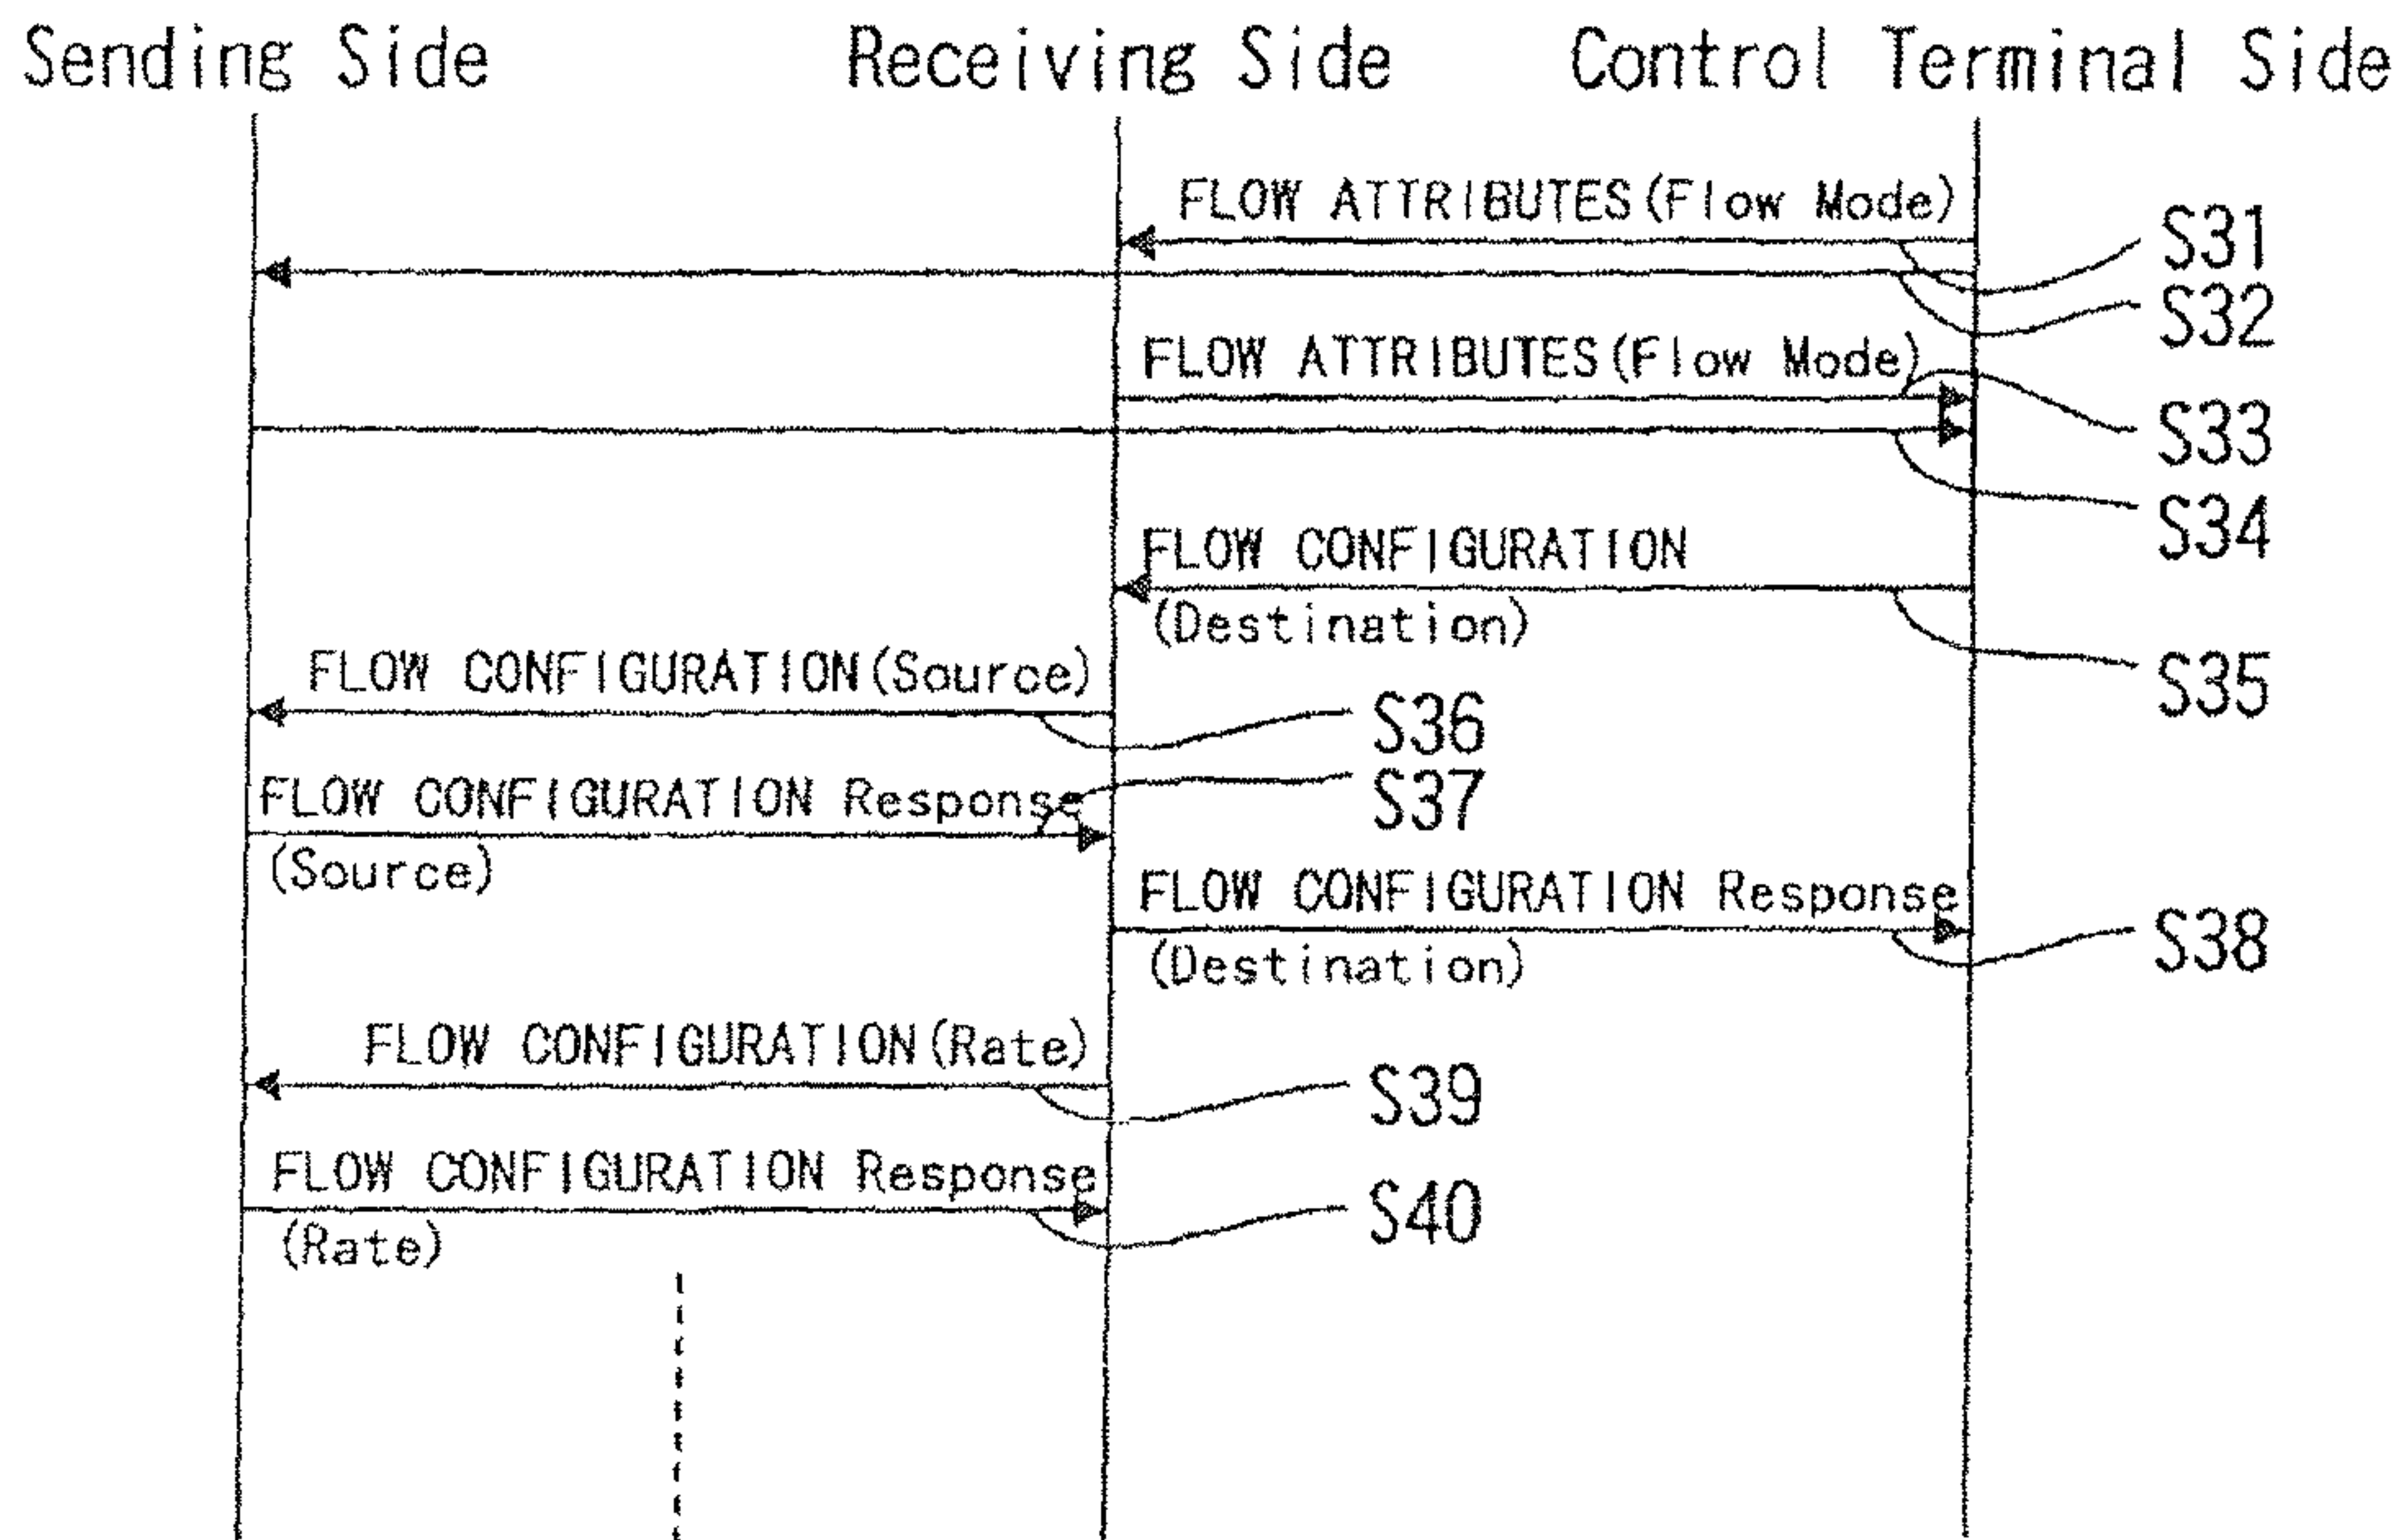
Sending Side Receiving Side Control Terminal Side

FLOW ATTRIBUTES(Flow Mode)

S31

S32

FLOW ATTRIBUTES(Flow Mode)

S33

S34

FLOW CONFIGURATION (Destination)

S35

FLOW CONFIGURATION(Source)

S36

FLOW CONFIGURATION Response (Source)

S37

FLOW CONFIGURATION Response (Destination)

S38

FLOW CONFIGURATION(Rate)

S39

FLOW CONFIGURATION Response (Rate)

S40